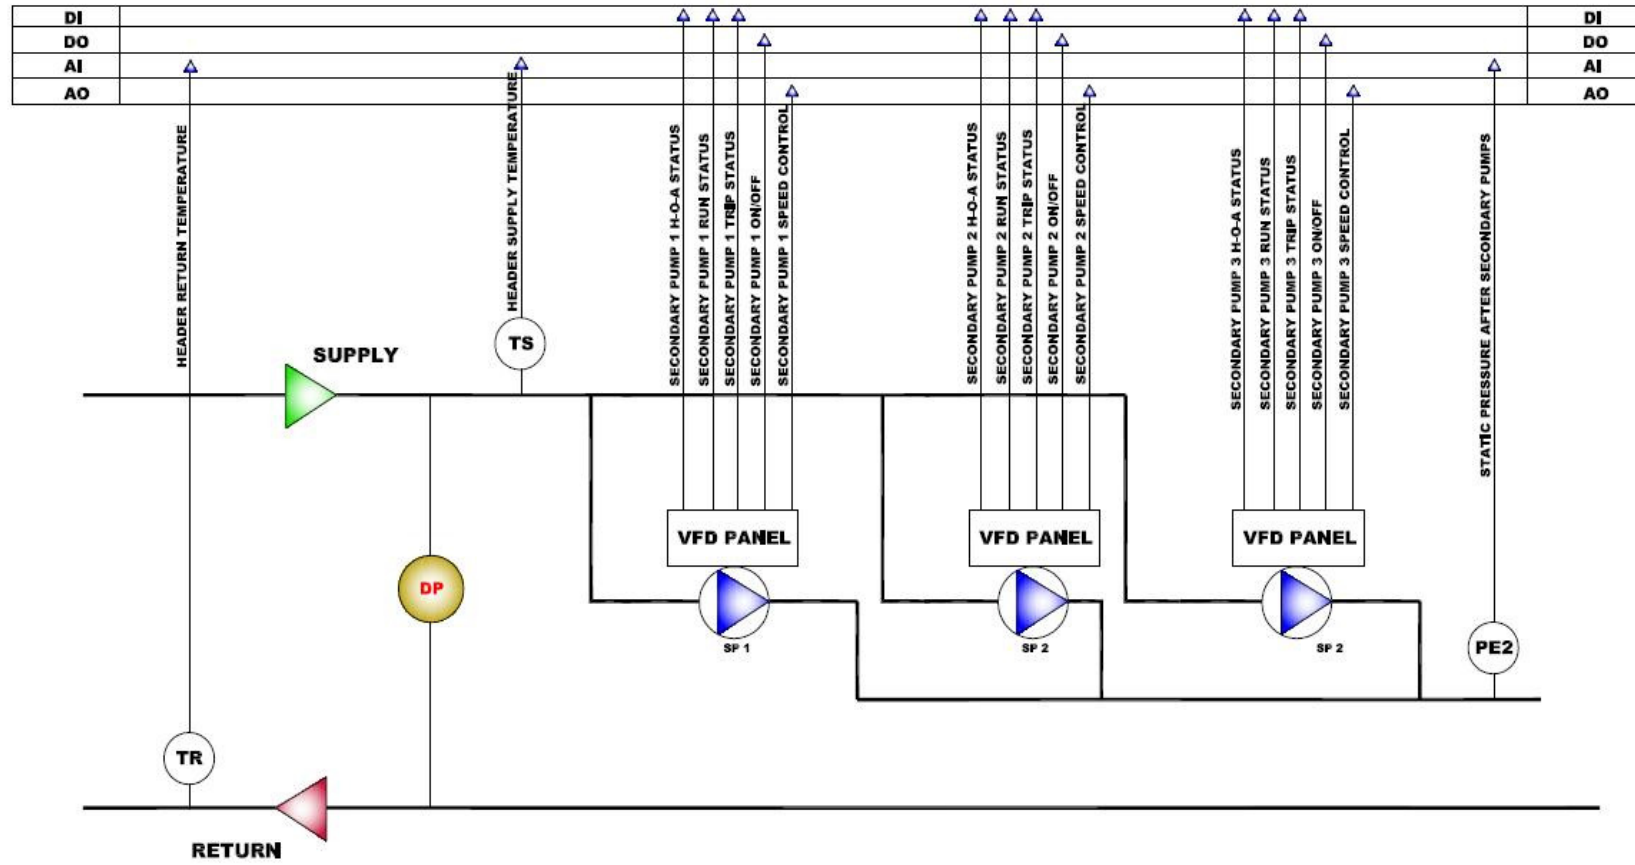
DI
DO
AI
AO

DI
DO
AI
AO

HEADER RETURN TEMPERATURE
HEADER SUPPLY TEMPERATURE
SECONDARY PUMP 1 H-O-A STATUS
SECONDARY PUMP 1 RUN STATUS
SECONDARY PUMP 1 TRIP STATUS
SECONDARY PUMP 1 ON/OFF
SECONDARY PUMP 1 SPEED CONTROL
SECONDARY PUMP 2 H-O-A STATUS
SECONDARY PUMP 2 RUN STATUS
SECONDARY PUMP 2 TRIP STATUS
SECONDARY PUMP 2 ON/OFF
SECONDARY PUMP 2 SPEED CONTROL
SECONDARY PUMP 3 H-O-A STATUS
SECONDARY PUMP 3 RUN STATUS
SECONDARY PUMP 3 TRIP STATUS
SECONDARY PUMP 3 ON/OFF
SECONDARY PUMP 3 SPEED CONTROL
STATIC PRESSURE AFTER SECONDARY PUMPS

SUPPLY
TS
DP
VFD PANEL
SP 1
VFD PANEL
SP 2
VFD PANEL
SP 2
PE2
TR
RETURN